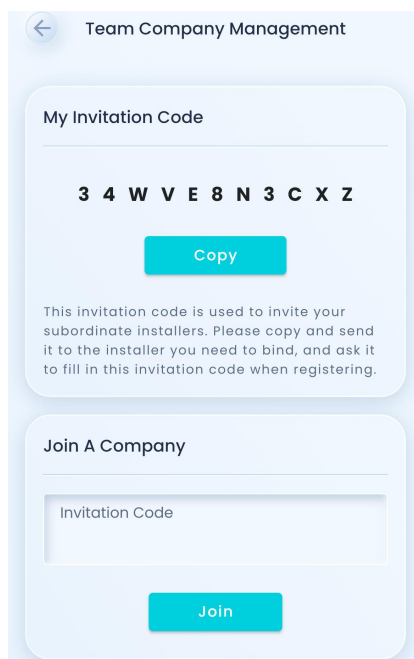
Team Company Management

My Invitation Code

3 4 W V E 8 N 3 C X Z

Copy

This invitation code is used to invite your subordinate installers. Please copy and send it to the installer you need to bind, and ask it to fill in this invitation code when registering.

Join A Company

Invitation Code

Join